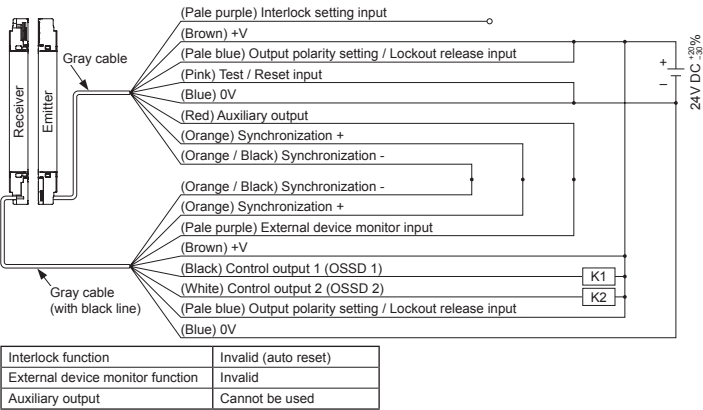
Receiver

Emitter

Gray cable

(Pale purple) Interlock setting input

(Brown) +V

(Pale blue) Output polarity setting / Lockout release input

(Pink) Test / Reset input

(Blue) 0V

(Red) Auxiliary output

(Orange) Synchronization +

(Orange / Black) Synchronization -

(Orange / Black) Synchronization -

(Orange) Synchronization +

(Pale purple) External device monitor input

(Brown) +V

(Black) Control output 1 (OSSD 1)

(White) Control output 2 (OSSD 2)

(Pale blue) Output polarity setting / Lockout release input

(Blue) 0V

Gray cable (with black line)

+

–

24V DC $^{+20}_{-30}$%

K1

K2

| Interlock function | Invalid (auto reset) |
|---|---|
| External device monitor function | Invalid |
| Auxiliary output | Cannot be used |